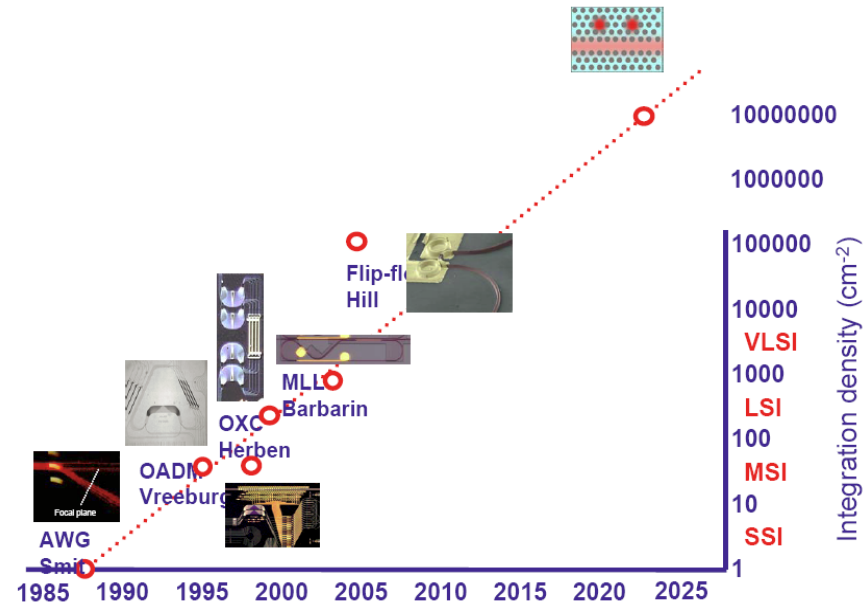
10000000

1000000

100000

10000

VLSI

1000

LSI

100

MSI

10

SSI

1

Integration density ($cm^{-2}$)

Flip-flo
Hill

MLL
Barbarin

OXC
Herben

OADM
Vreeburg

Focal plane

AWG
Smit

1985 1990 1995 2000 2005 2010 2015 2020 2025